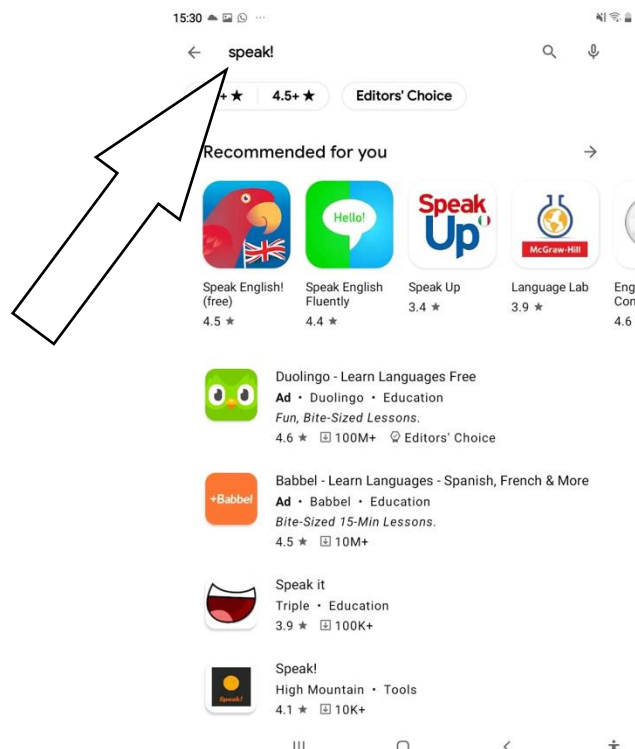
15:30

speak!

+ ★ 4.5+ ★ Editors' Choice

Recommended for you →

Hello!

Speak Up

McGraw-Hill

Speak English! (free)
4.5 ★

Speak English Fluently
4.4 ★

Speak Up
3.4 ★

Language Lab
3.9 ★

Eng Con
4.6

Duolingo - Learn Languages Free
Ad • Duolingo • Education
Fun, Bite-Sized Lessons.
4.6 ★ 100M+ Editors' Choice

+Babbel

Babbel - Learn Languages - Spanish, French & More
Ad • Babbel • Education
Bite-Sized 15-Min Lessons.
4.5 ★ 10M+

Speak it
Triple • Education
3.9 ★ 100K+

Speak!

Speak!
High Mountain • Tools
4.1 ★ 10K+